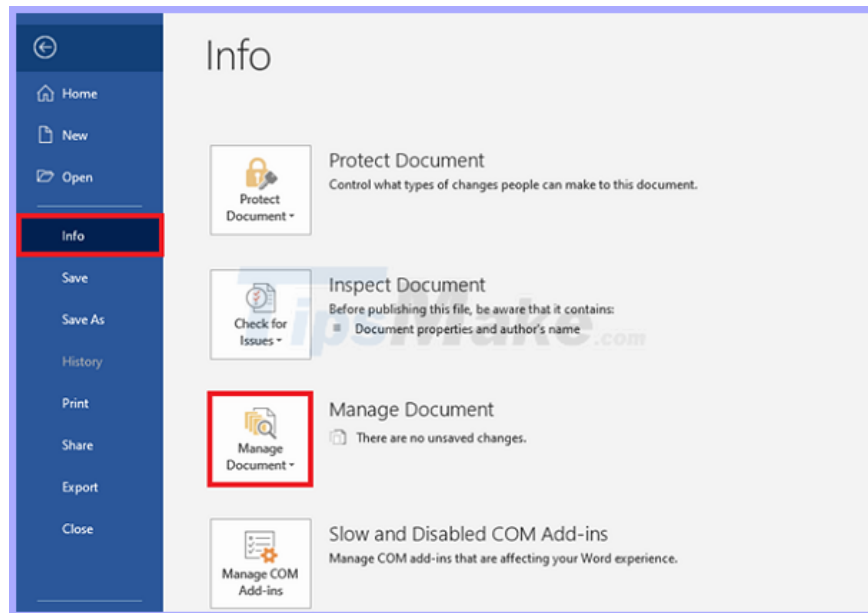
Home

New

Open

Info

Save

Save As

History

Print

Share

Export

Close

Info

Protect Document

Protect Document

Control what types of changes people can make to this document.

Check for Issues

Inspect Document

Before publishing this file, be aware that it contains:

Document properties and author's name

TipsMake.com

Manage Document

Manage Document

There are no unsaved changes.

Manage COM Add-ins

Slow and Disabled COM Add-ins

Manage COM add-ins that are affecting your Word experience.